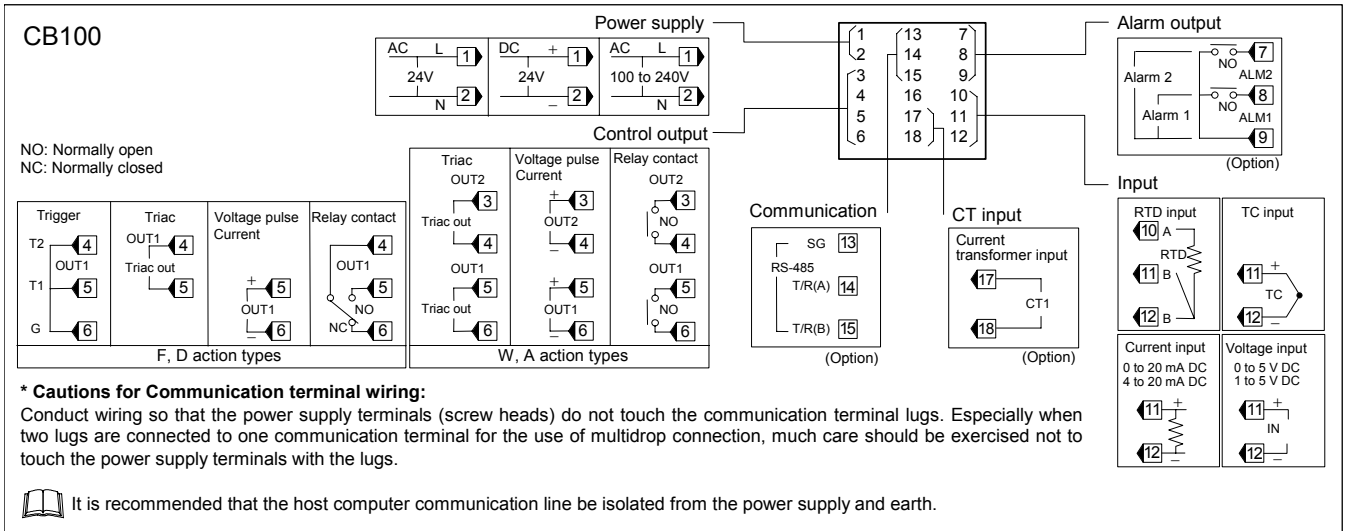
CB100

Power supply

| AC L 1 24V N 2 | DC + 1 24V − 2 | AC L 1 100 to 240V N 2 |
|---|---|---|

1 13 7
2 14 8
3 15 9
4 16 10
5 17 11
6 18 12

Alarm output

Alarm 2 NO 7 ALM2
Alarm 1 NO 8 ALM1
9
(Option)

Control output

NO: Normally open
NC: Normally closed

| Trigger | Triac | Voltage pulse Current | Relay contact |
|---|---|---|---|
| T2 4 OUT1 T1 5 G 6 | OUT1 4 Triac out 5 | + 5 OUT1 − 6 | 4 OUT1 5 NO NC 6 |
| F, D action types | | | |

| Triac | Voltage pulse Current | Relay contact |
|---|---|---|
| OUT2 3 Triac out 4 OUT1 5 Triac out 6 | + 3 OUT2 − 4 + 5 OUT1 − 6 | OUT2 3 NO 4 OUT1 5 NO 6 |
| W, A action types | | |

Communication

SG 13
RS-485
T/R(A) 14
T/R(B) 15
(Option)

CT input

Current transformer input
17
CT1
18
(Option)

Input

| RTD input | TC input |
|---|---|
| 10 A RTD 11 B 12 B | 11 + TC 12 − |
| Current input 0 to 20 mA DC 4 to 20 mA DC 11 + 12 − | Voltage input 0 to 5 V DC 1 to 5 V DC 11 + IN 12 − |

* Cautions for Communication terminal wiring:
Conduct wiring so that the power supply terminals (screw heads) do not touch the communication terminal lugs. Especially when two lugs are connected to one communication terminal for the use of multidrop connection, much care should be exercised not to touch the power supply terminals with the lugs.

It is recommended that the host computer communication line be isolated from the power supply and earth.